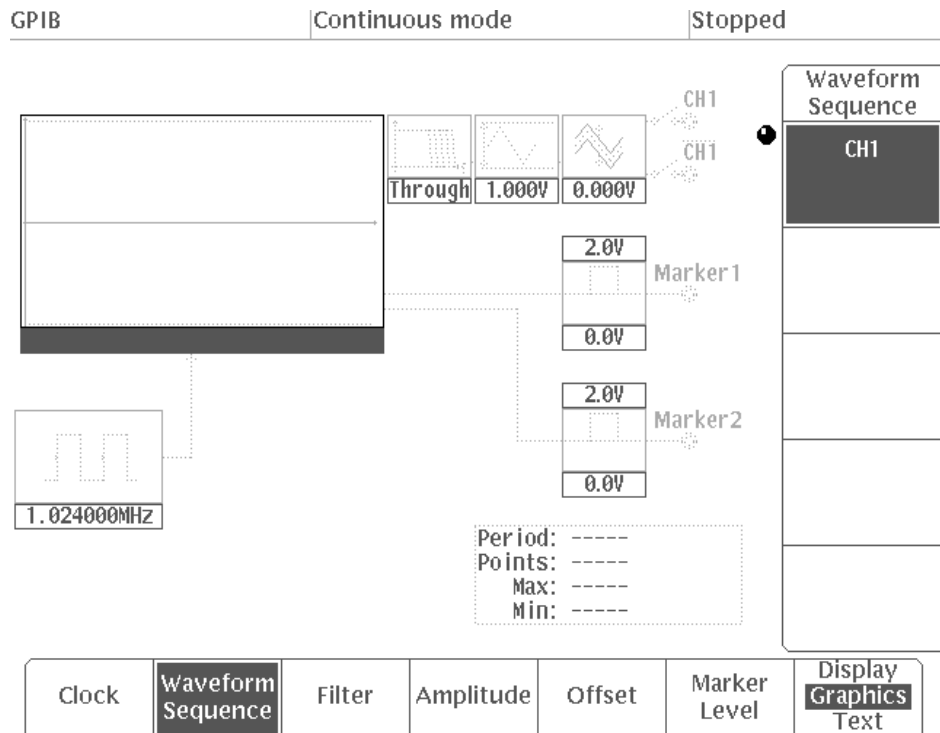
GPIB | Continuous mode | Stopped

Waveform Sequence

CH1

CH1

CH1

Through 1.000V 0.000V

2.0V

Marker1

0.0V

2.0V

Marker2

0.0V

1.024000MHz

Period: -----
Points: -----
Max: -----
Min: -----

Clock | Waveform Sequence | Filter | Amplitude | Offset | Marker Level | Display Graphics Text